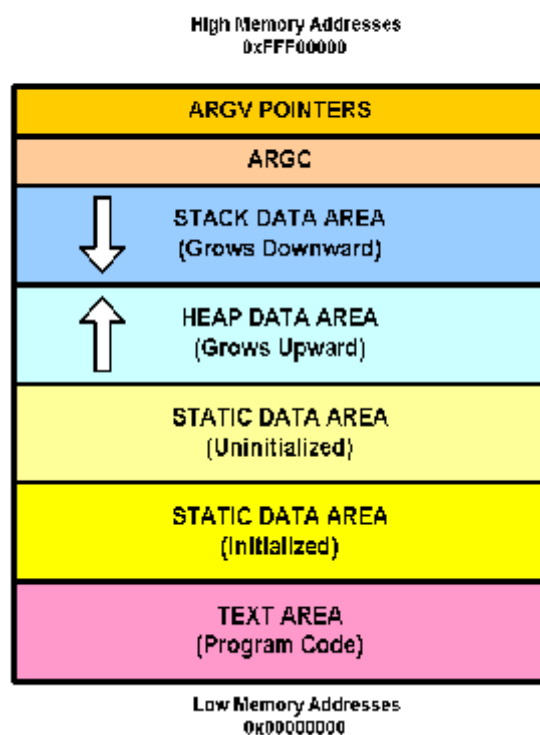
High Memory Addresses
0xFFF00000

ARGV POINTERS

ARGC

STACK DATA AREA
(Grows Downward)

HEAP DATA AREA
(Grows Upward)

STATIC DATA AREA
(Uninitialized)

STATIC DATA AREA
(Initialized)

TEXT AREA
(Program Code)

Low Memory Addresses
0x00000000